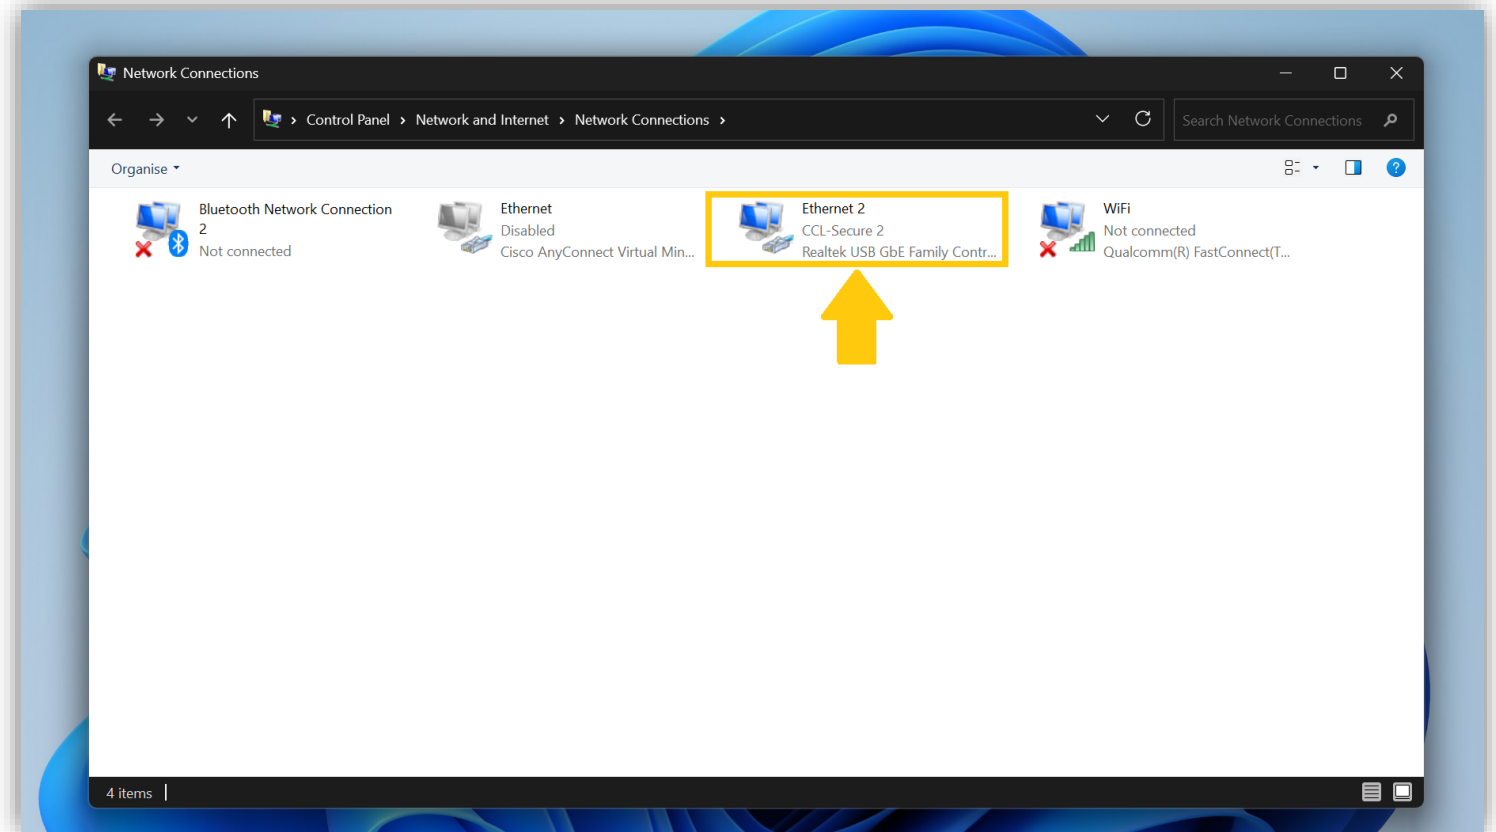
Network Connections

Control Panel › Network and Internet › Network Connections ›

Search Network Connections

Organise

Bluetooth Network Connection 2
Not connected

Ethernet
Disabled
Cisco AnyConnect Virtual Min...

Ethernet 2
CCL-Secure 2
Realtek USB GbE Family Contr...

WiFi
Not connected
Qualcomm(R) FastConnect(T...

4 items